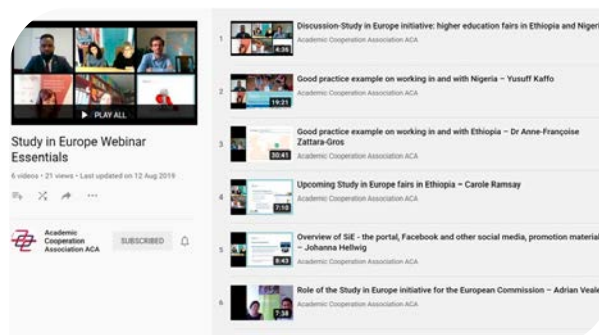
PLAY ALL

Study in Europe Webinar Essentials

6 videos • 21 views • Last updated on 12 Aug 2019

Academic Cooperation Association ACA

SUBSCRIBED

1 4:36 Discussion-Study in Europe initiative: higher education fairs in Ethiopia and Nigeri
Academic Cooperation Association ACA

2 19:21 Good practice example on working in and with Nigeria – Yusuff Kaffo
Academic Cooperation Association ACA

3 30:41 Good practice example on working in and with Ethiopia – Dr Anne-Françoise Zattara-Gros
Academic Cooperation Association ACA

4 7:10 Upcoming Study in Europe fairs in Ethiopia – Carole Ramsay
Academic Cooperation Association ACA

5 8:43 Overview of SiE - the portal, Facebook and other social media, promotion materia – Johanna Hellwig
Academic Cooperation Association ACA

6 7:38 Role of the Study in Europe initiative for the European Commission – Adrian Veale
Academic Cooperation Association ACA